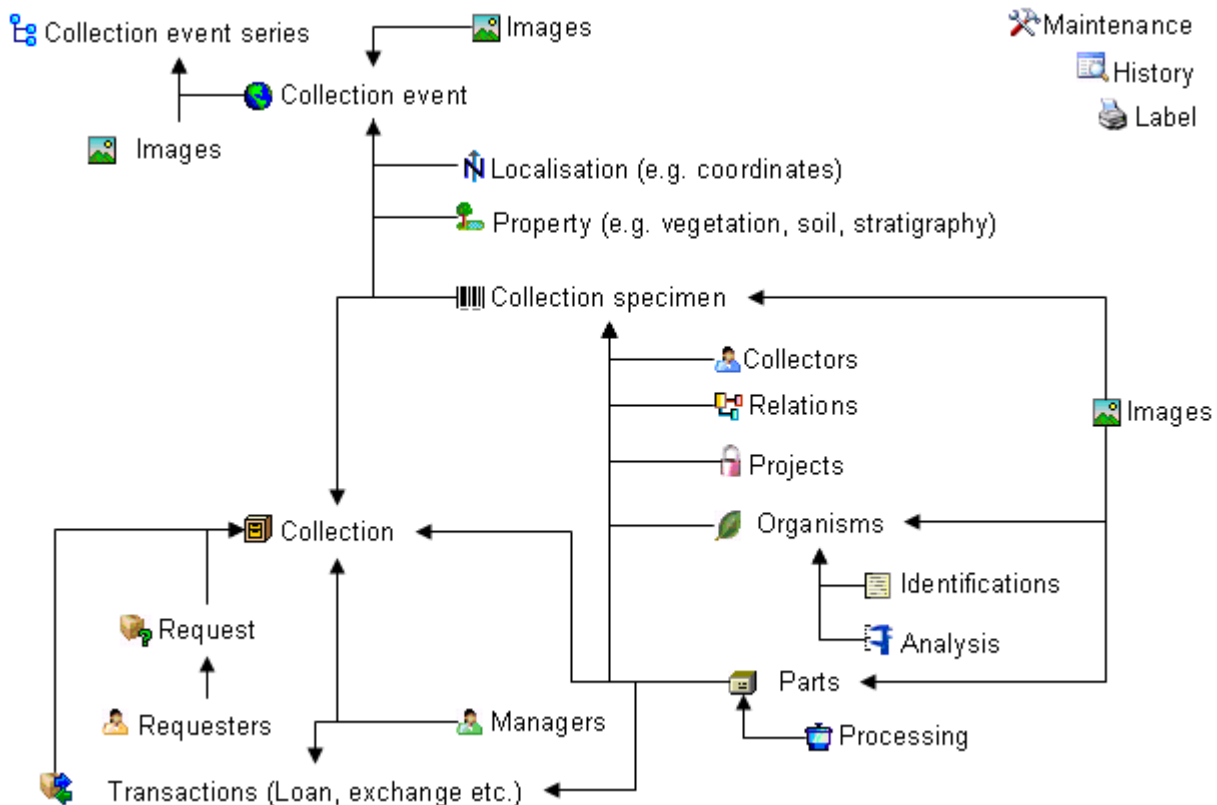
Collection event series

Images

Maintenance

History

Label

Collection event

Images

Localisation (e.g. coordinates)

Property (e.g. vegetation, soil, stratigraphy)

Collection specimen

Collectors

Relations

Images

Projects

Collection

Organisms

Identifications

Request

Analysis

Parts

Requesters

Managers

Processing

Transactions (Loan, exchange etc.)